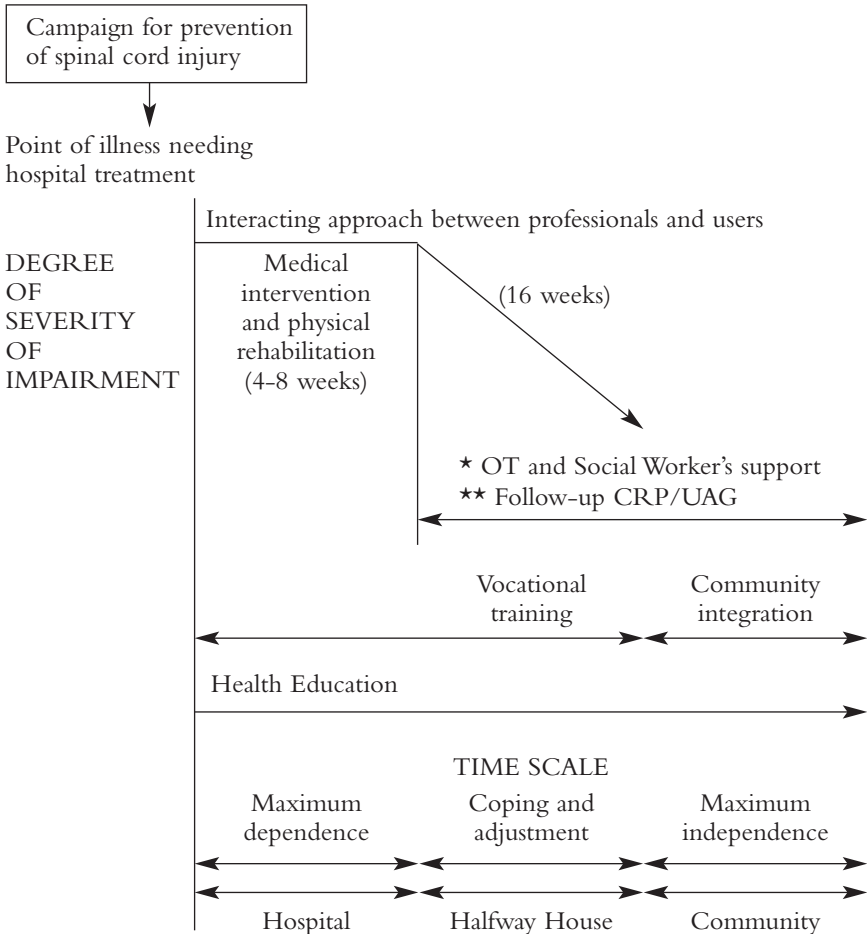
Campaign for prevention of spinal cord injury

Point of illness needing hospital treatment

Interacting approach between professionals and users

DEGREE OF SEVERITY OF IMPAIRMENT

Medical intervention and physical rehabilitation (4-8 weeks)

(16 weeks)

* OT and Social Worker's support
** Follow-up CRP/UAG

Vocational training

Community integration

Health Education

TIME SCALE

Maximum dependence

Coping and adjustment

Maximum independence

Hospital

Halfway House

Community